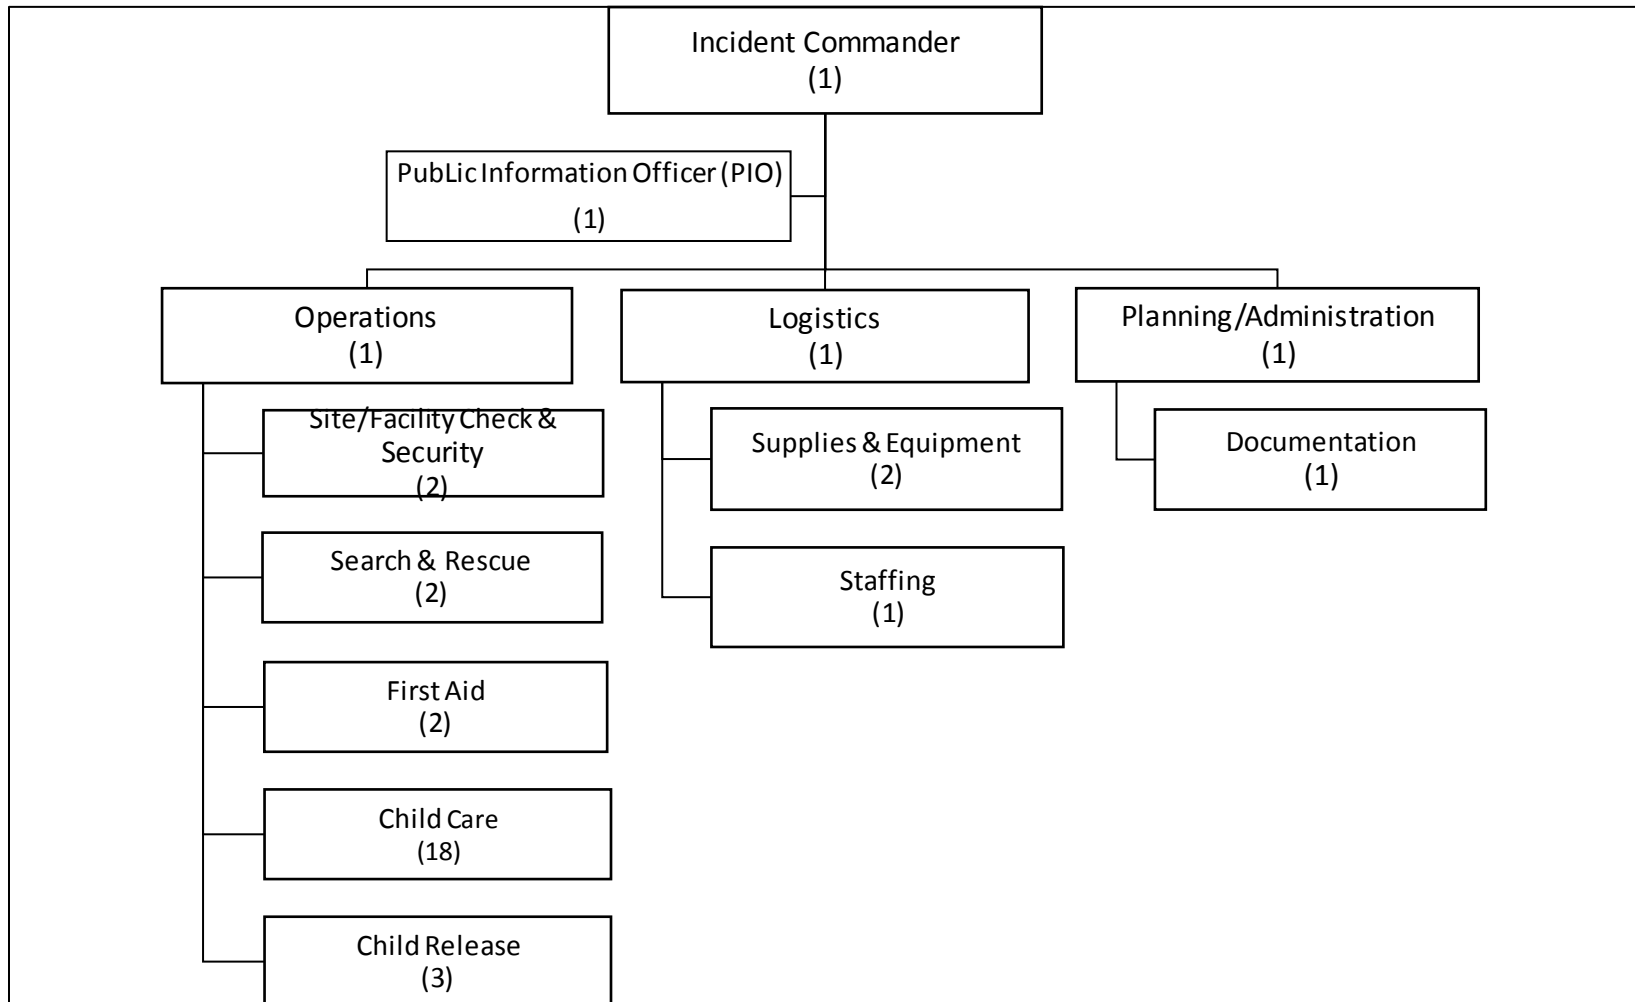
Incident Commander
(1)

PubLic Information Officer (PIO)
(1)

Operations
(1)

Site/Facility Check & Security
(2)

Search & Rescue
(2)

First Aid
(2)

Child Care
(18)

Child Release
(3)

Logistics
(1)

Supplies & Equipment
(2)

Staffing
(1)

Planning/Administration
(1)

Documentation
(1)